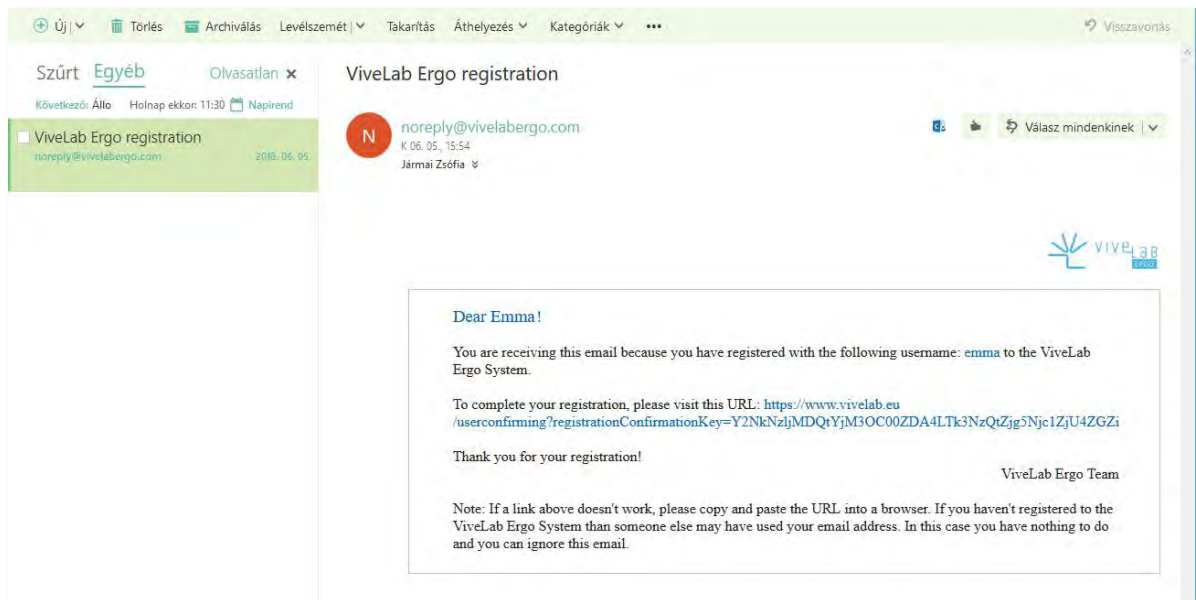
Új | Törlés Archiválás Levélszemét | Takarítás Áthelyezés Kategóriák ••• Visszavonás

Szűrt Egyéb Olvasatlan ×

Következő: Állo Holnap ekkor: 11:30 Napirend

ViveLab Ergo registration
noreply@vivelabergo.com 2018. 06. 05.

ViveLab Ergo registration

N noreply@vivelabergo.com
K 06. 05., 15:54
Jármai Zsófia

Válasz mindenkinek |

VIVELAB ERGO

Dear Emma!

You are receiving this email because you have registered with the following username: emma to the ViveLab Ergo System.

To complete your registration, please visit this URL: https://www.vivelab.eu/userconfirming?registrationConfirmationKey=Y2NkNzljMDQtYjM3OC00ZDA4LTk3NzQtZjg5Njc1ZjU4ZGZi

Thank you for your registration!

ViveLab Ergo Team

Note: If a link above doesn't work, please copy and paste the URL into a browser. If you haven't registered to the ViveLab Ergo System than someone else may have used your email address. In this case you have nothing to do and you can ignore this email.